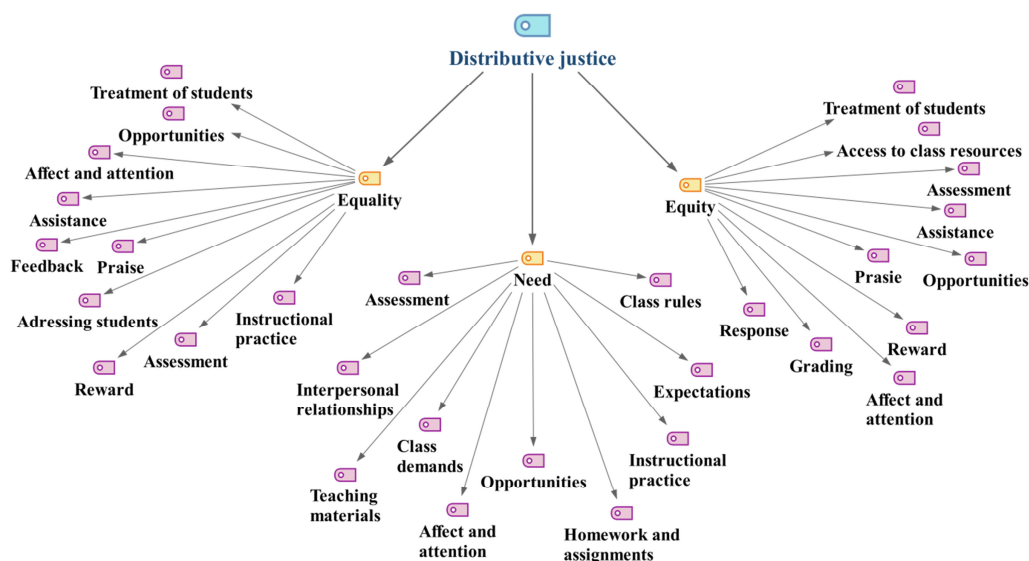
Distributive justice

Equality

Treatment of students

Opportunities

Affect and attention

Assistance

Feedback

Praise

Adressing students

Reward

Assessment

Instructional practice

Need

Assessment

Class rules

Interpersonal relationships

Expectations

Class demands

Teaching materials

Opportunities

Instructional practice

Affect and attention

Homework and assignments

Equity

Treatment of students

Access to class resources

Assessment

Assistance

Prasie

Opportunities

Response

Grading

Reward

Affect and attention